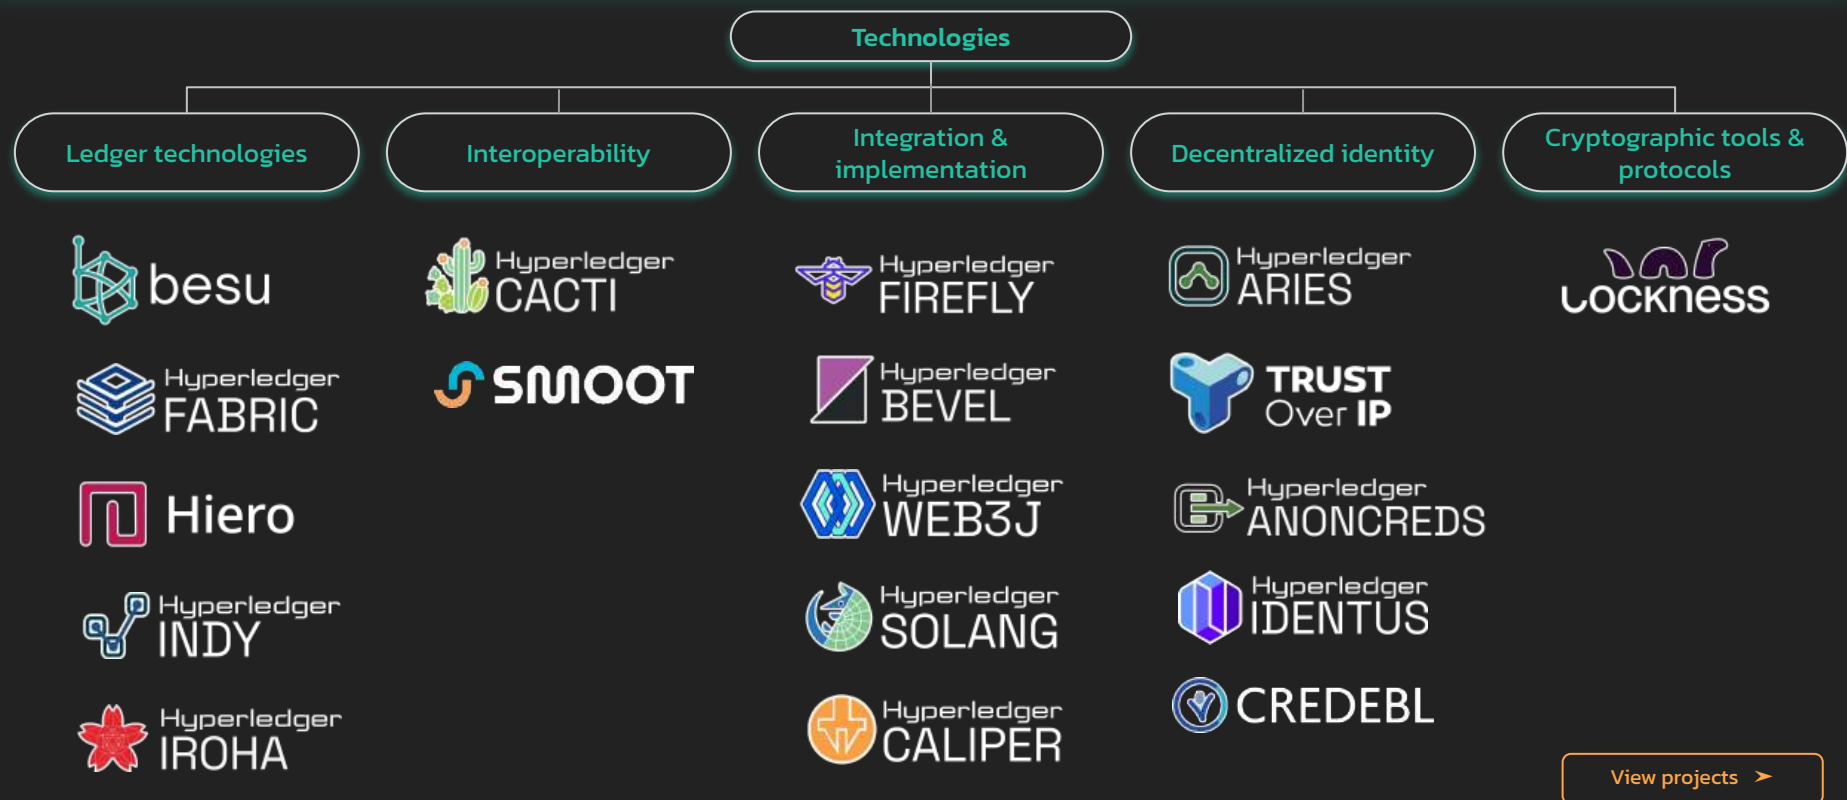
Technologies

Ledger technologies

Interoperability

Integration & implementation

Decentralized identity

Cryptographic tools & protocols

besu

Hyperledger FABRIC

Hiero

Hyperledger INDY

Hyperledger IROHA

Hyperledger CACTI

SMOOT

Hyperledger FIREFLY

Hyperledger BEVEL

Hyperledger WEB3J

Hyperledger SOLANG

Hyperledger CALIPER

Hyperledger ARIES

TRUST Over IP

Hyperledger ANONCREDS

Hyperledger IDENTUS

CREDEBL

Lockness

View projects